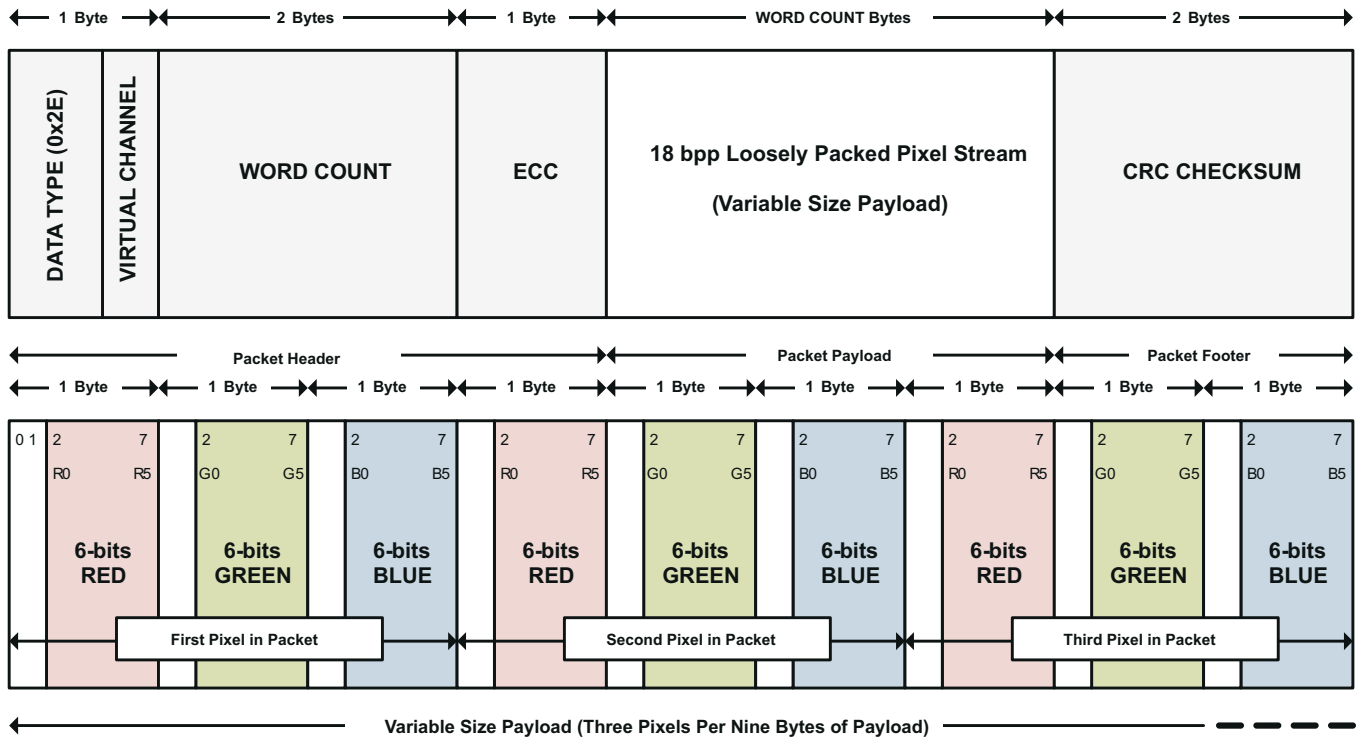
1 Byte
2 Bytes
1 Byte
WORD COUNT Bytes
2 Bytes

DATA TYPE (0x2E)
VIRTUAL CHANNEL
WORD COUNT
ECC
18 bpp Loosely Packed Pixel Stream

(Variable Size Payload)
CRC CHECKSUM

Packet Header
Packet Payload
Packet Footer

1 Byte
1 Byte
1 Byte
1 Byte
1 Byte
1 Byte
1 Byte
1 Byte
1 Byte

0 1
2 7
R0 R5
6-bits RED
2 7
G0 G5
6-bits GREEN
2 7
B0 B5
6-bits BLUE
2 7
R0 R5
6-bits RED
2 7
G0 G5
6-bits GREEN
2 7
B0 B5
6-bits BLUE
2 7
R0 R5
6-bits RED
2 7
G0 G5
6-bits GREEN
2 7
B0 B5
6-bits BLUE

First Pixel in Packet
Second Pixel in Packet
Third Pixel in Packet

Variable Size Payload (Three Pixels Per Nine Bytes of Payload)